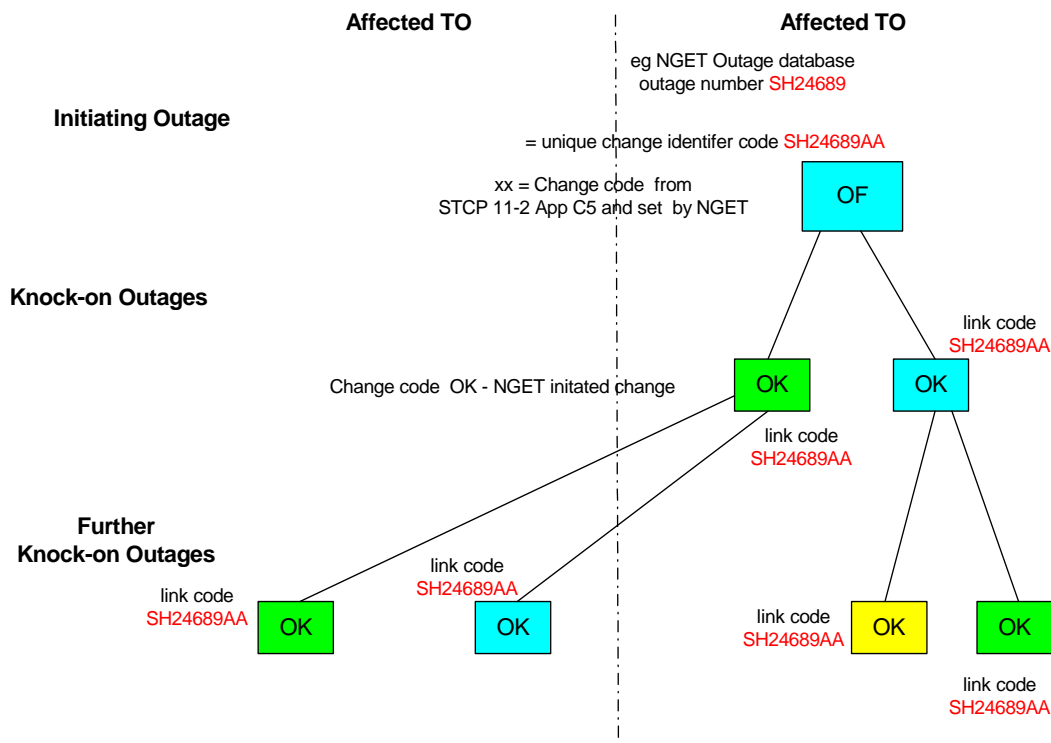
Affected TO

Affected TO

eg NGET Outage database outage number SH24689

Initiating Outage

= unique change identifer code SH24689AA

xx = Change code from STCP 11-2 App C5 and set by NGET

OF

Knock-on Outages

link code SH24689AA

Change code OK - NGET initated change

OK

OK

link code SH24689AA

Further Knock-on Outages

link code SH24689AA

link code SH24689AA

OK

OK

link code SH24689AA

OK

OK

link code SH24689AA